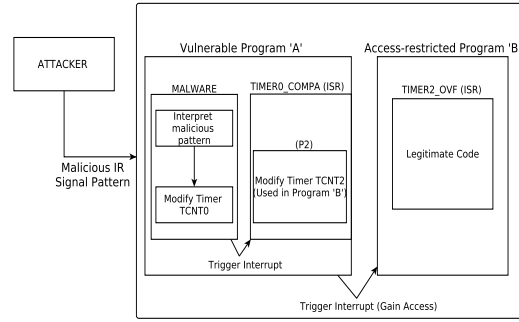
ATTACKER

Malicious IR Signal Pattern

Vulnerable Program 'A'

MALWARE

Interpret malicious pattern

Modify Timer TCNT0

TIMER0_COMPA (ISR)

(P2)

Modify Timer TCNT2 (Used in Program 'B')

Trigger Interrupt

Access-restricted Program 'B

TIMER2_OVF (ISR)

Legitimate Code

Trigger Interrupt (Gain Access)